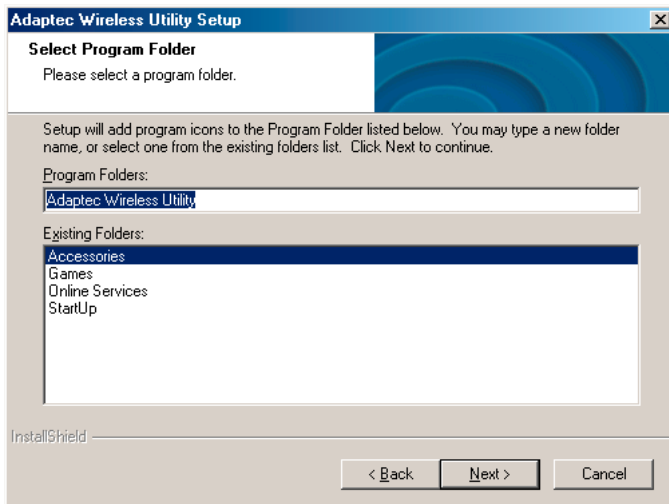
Adaptec Wireless Utility Setup
×

Select Program Folder
Please select a program folder.

Setup will add program icons to the Program Folder listed below. You may type a new folder name, or select one from the existing folders list. Click Next to continue.

Program Folders:
Adaptec Wireless Utility

Existing Folders:
Accessories
Games
Online Services
StartUp

InstallShield

< Back
Next >
Cancel